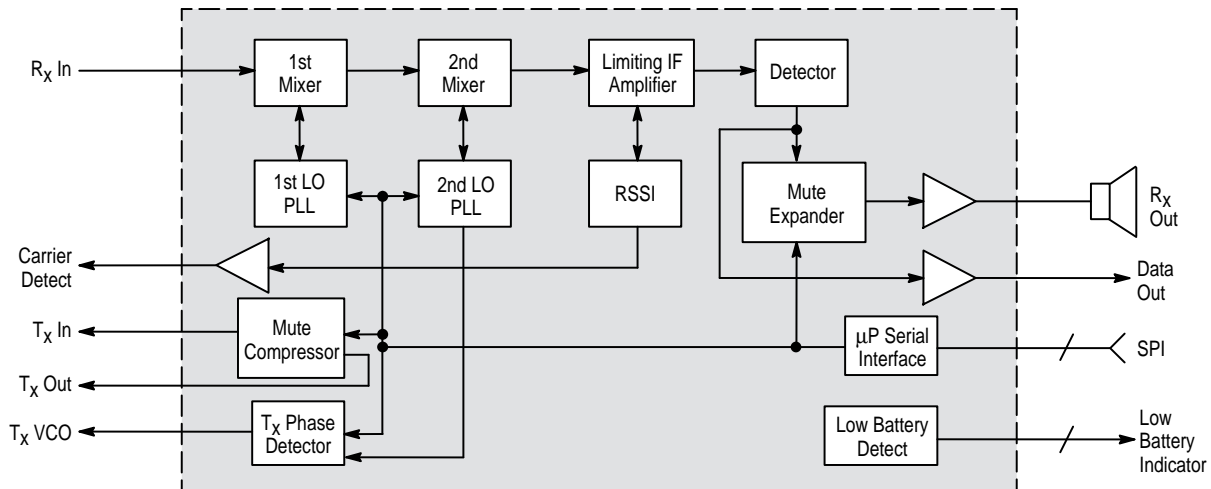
$R_X$ In

1st Mixer

2nd Mixer

Limiting IF Amplifier

Detector

1st LO PLL

2nd LO PLL

RSSI

Mute Expander

$R_X$ Out

Carrier Detect

Data Out

$T_X$ In

Mute Compressor

$\mu$P Serial Interface

SPI

$T_X$ Out

$T_X$ VCO

$T_X$ Phase Detector

Low Battery Detect

Low Battery Indicator